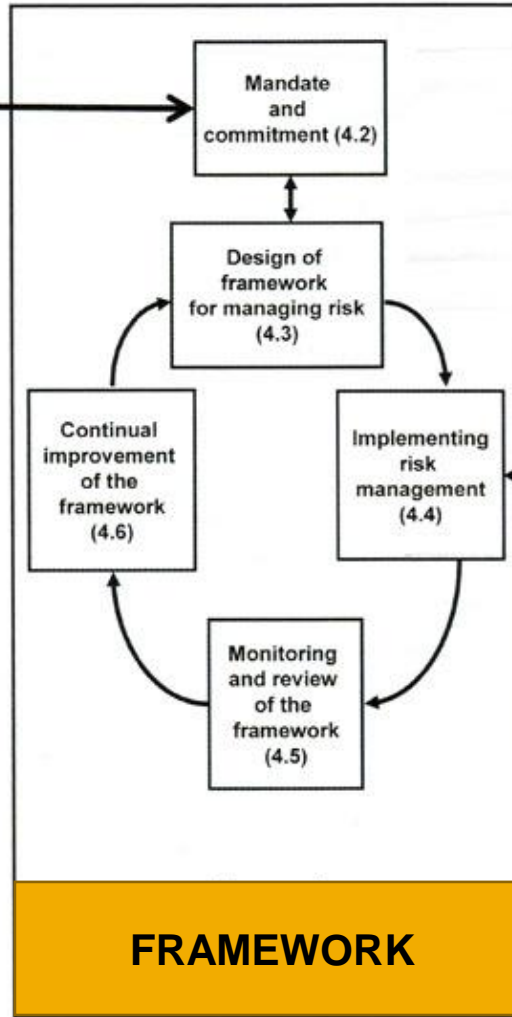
Mandate and commitment (4.2)

Design of framework for managing risk (4.3)

Implementing risk management (4.4)

Monitoring and review of the framework (4.5)

Continual improvement of the framework (4.6)

FRAMEWORK